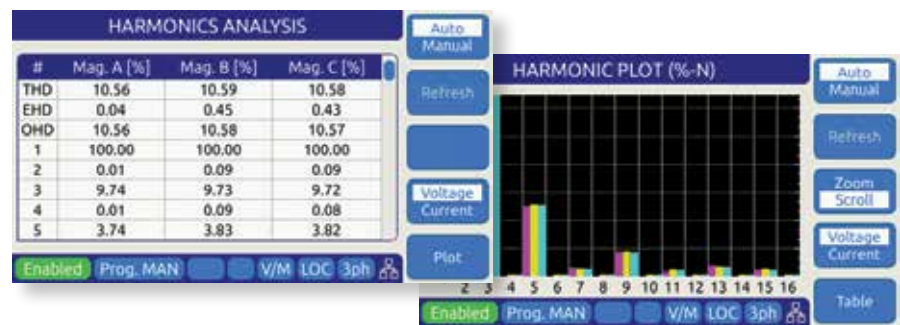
HARMONICS ANALYSIS

| # | Mag. A [%] | Mag. B [%] | Mag. C [%] |
|---|---|---|---|
| THD | 10.56 | 10.59 | 10.58 |
| EHD | 0.04 | 0.45 | 0.43 |
| OHD | 10.56 | 10.58 | 10.57 |
| 1 | 100.00 | 100.00 | 100.00 |
| 2 | 0.01 | 0.09 | 0.09 |
| 3 | 9.74 | 9.73 | 9.72 |
| 4 | 0.01 | 0.09 | 0.08 |
| 5 | 3.74 | 3.83 | 3.82 |

Auto
Manual

Refresh

Voltage
Current

Plot

Enabled Prog. MAN V/M LOC 3ph

HARMONIC PLOT (%-N)

2 3 4 5 6 7 8 9 10 11 12 13 14 15 16

Auto
Manual

Refresh

Zoom
Scroll

Voltage
Current

Table

Enabled Prog. MAN V/M LOC 3ph